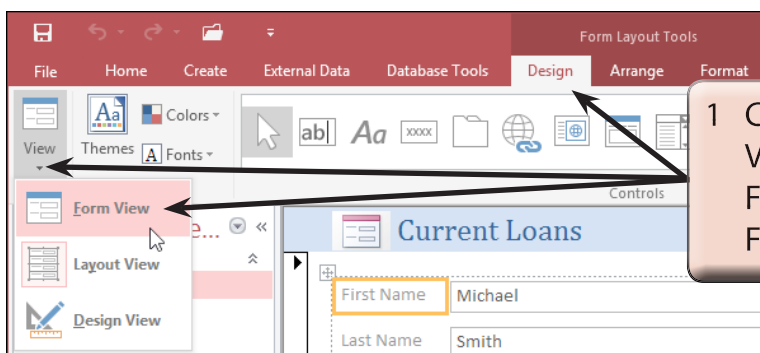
Form Layout Tools

File Home Create External Data Database Tools Design Arrange Format

View Themes Colors Fonts

Aa xxxx

Controls

Form View
Layout View
Design View

Current Loans

First Name Michael
Last Name Smith

1 C
V
F
F